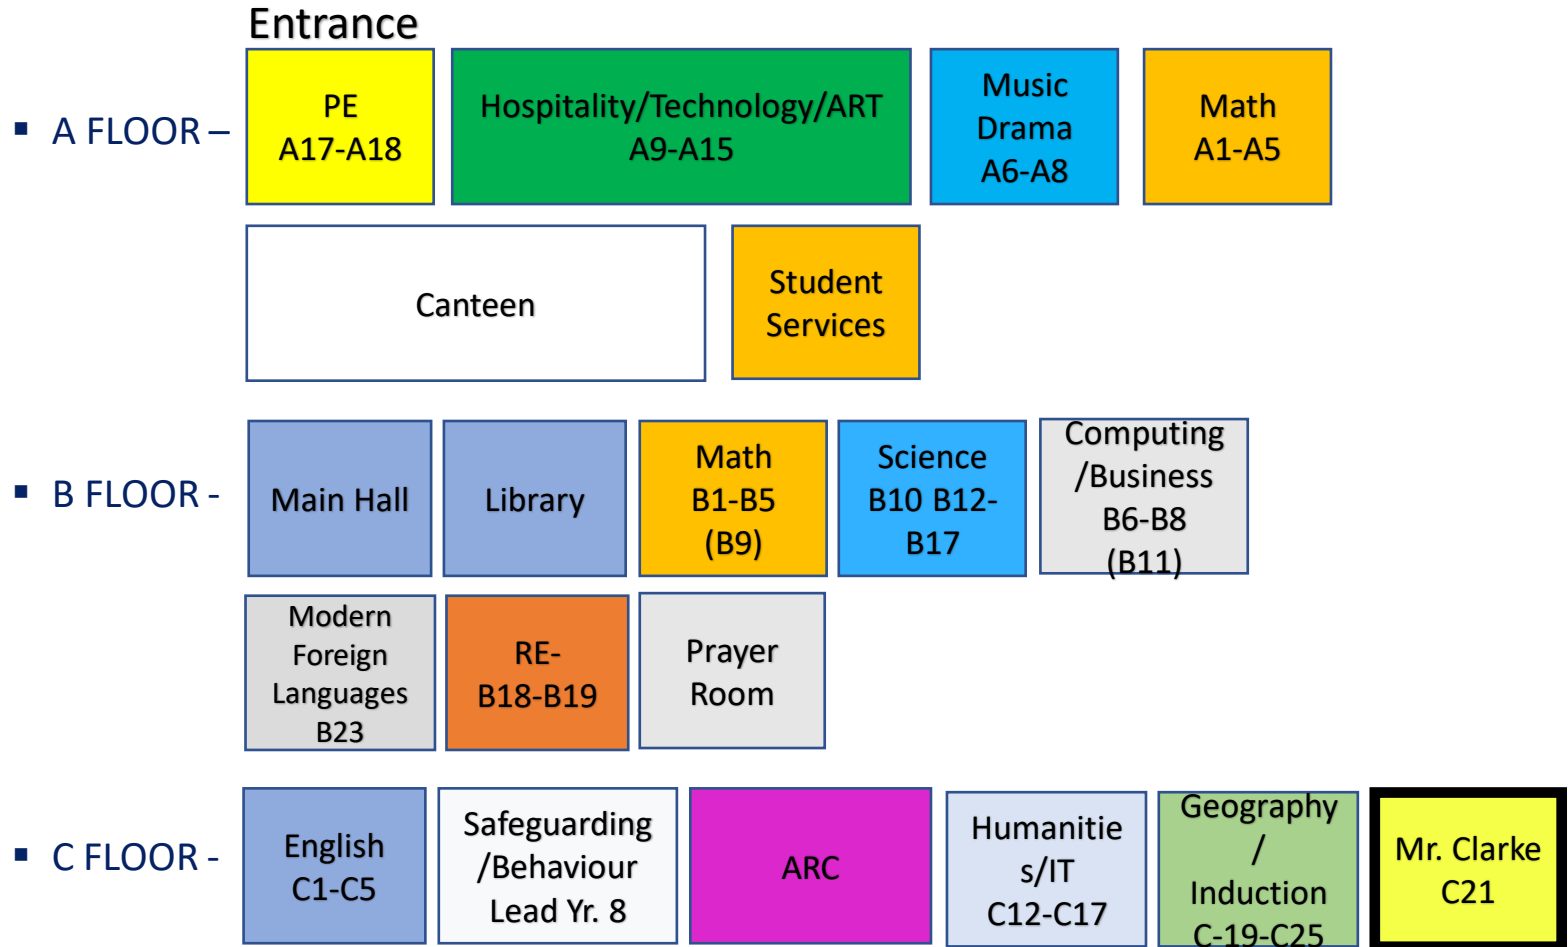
Entrance

▪ A FLOOR –

PE
A17-A18

Hospitality/Technology/ART
A9-A15

Music
Drama
A6-A8

Math
A1-A5

Canteen

Student
Services

▪ B FLOOR -

Main Hall

Library

Math
B1-B5
(B9)

Science
B10 B12-
B17

Computing
/Business
B6-B8
(B11)

Modern
Foreign
Languages
B23

RE-
B18-B19

Prayer
Room

▪ C FLOOR -

English
C1-C5

Safeguarding
/Behaviour
Lead Yr. 8

ARC

Humanitie
s/IT
C12-C17

Geography
/
Induction
C-19-C25

Mr. Clarke
C21